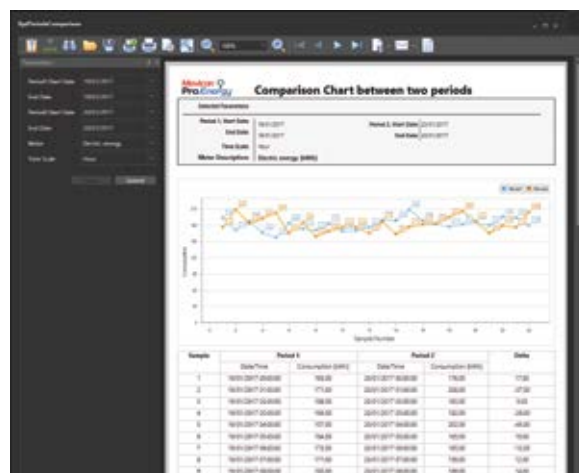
Comparison Chart between two periods

Selected Parameters

Period 1, Start Date

End Date

Period 2, Start Date

End Date

Time Scale

Meter Description

Electric energy (kWh)

Period 1

Period 2

Sample Number

Consumption

| Sample | Period 1 | | Period 2 | | Delta |
|---|---|---|---|---|---|
| | Date/Time | Consumption (kWh) | Date/Time | Consumption (kWh) | |
| 1 | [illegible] | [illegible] | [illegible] | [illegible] | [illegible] |
| 2 | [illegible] | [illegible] | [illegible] | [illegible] | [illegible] |
| 3 | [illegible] | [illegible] | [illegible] | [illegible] | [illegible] |
| 4 | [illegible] | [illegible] | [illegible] | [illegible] | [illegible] |
| 5 | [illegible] | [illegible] | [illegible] | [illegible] | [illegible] |
| 6 | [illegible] | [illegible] | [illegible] | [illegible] | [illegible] |
| 7 | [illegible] | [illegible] | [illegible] | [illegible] | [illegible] |
| 8 | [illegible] | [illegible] | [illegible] | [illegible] | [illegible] |